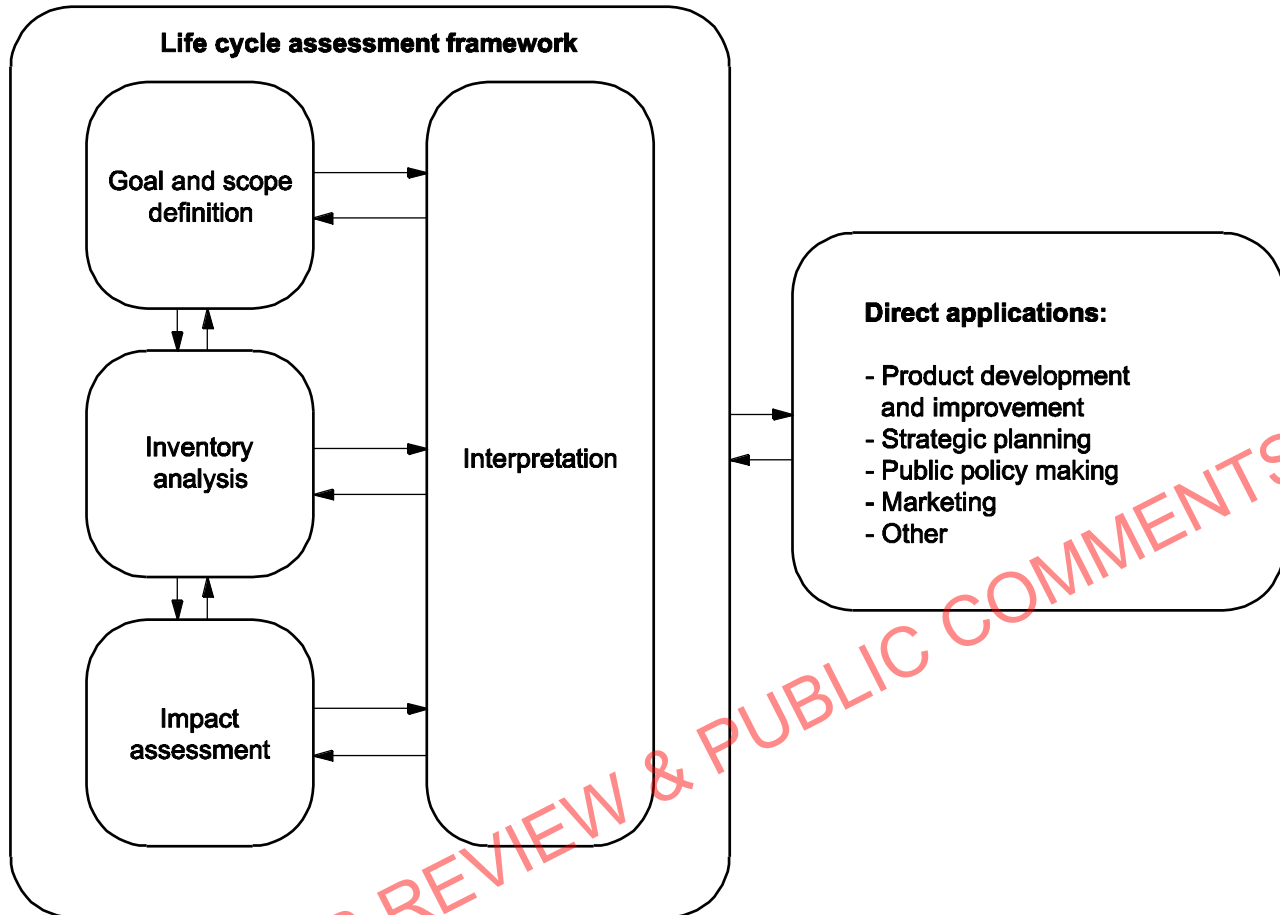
Life cycle assessment framework

Goal and scope definition

Inventory analysis

Impact assessment

Interpretation

Direct applications:

- Product development and improvement
- Strategic planning
- Public policy making
- Marketing
- Other

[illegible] REVIEW & PUBLIC COMMENTS